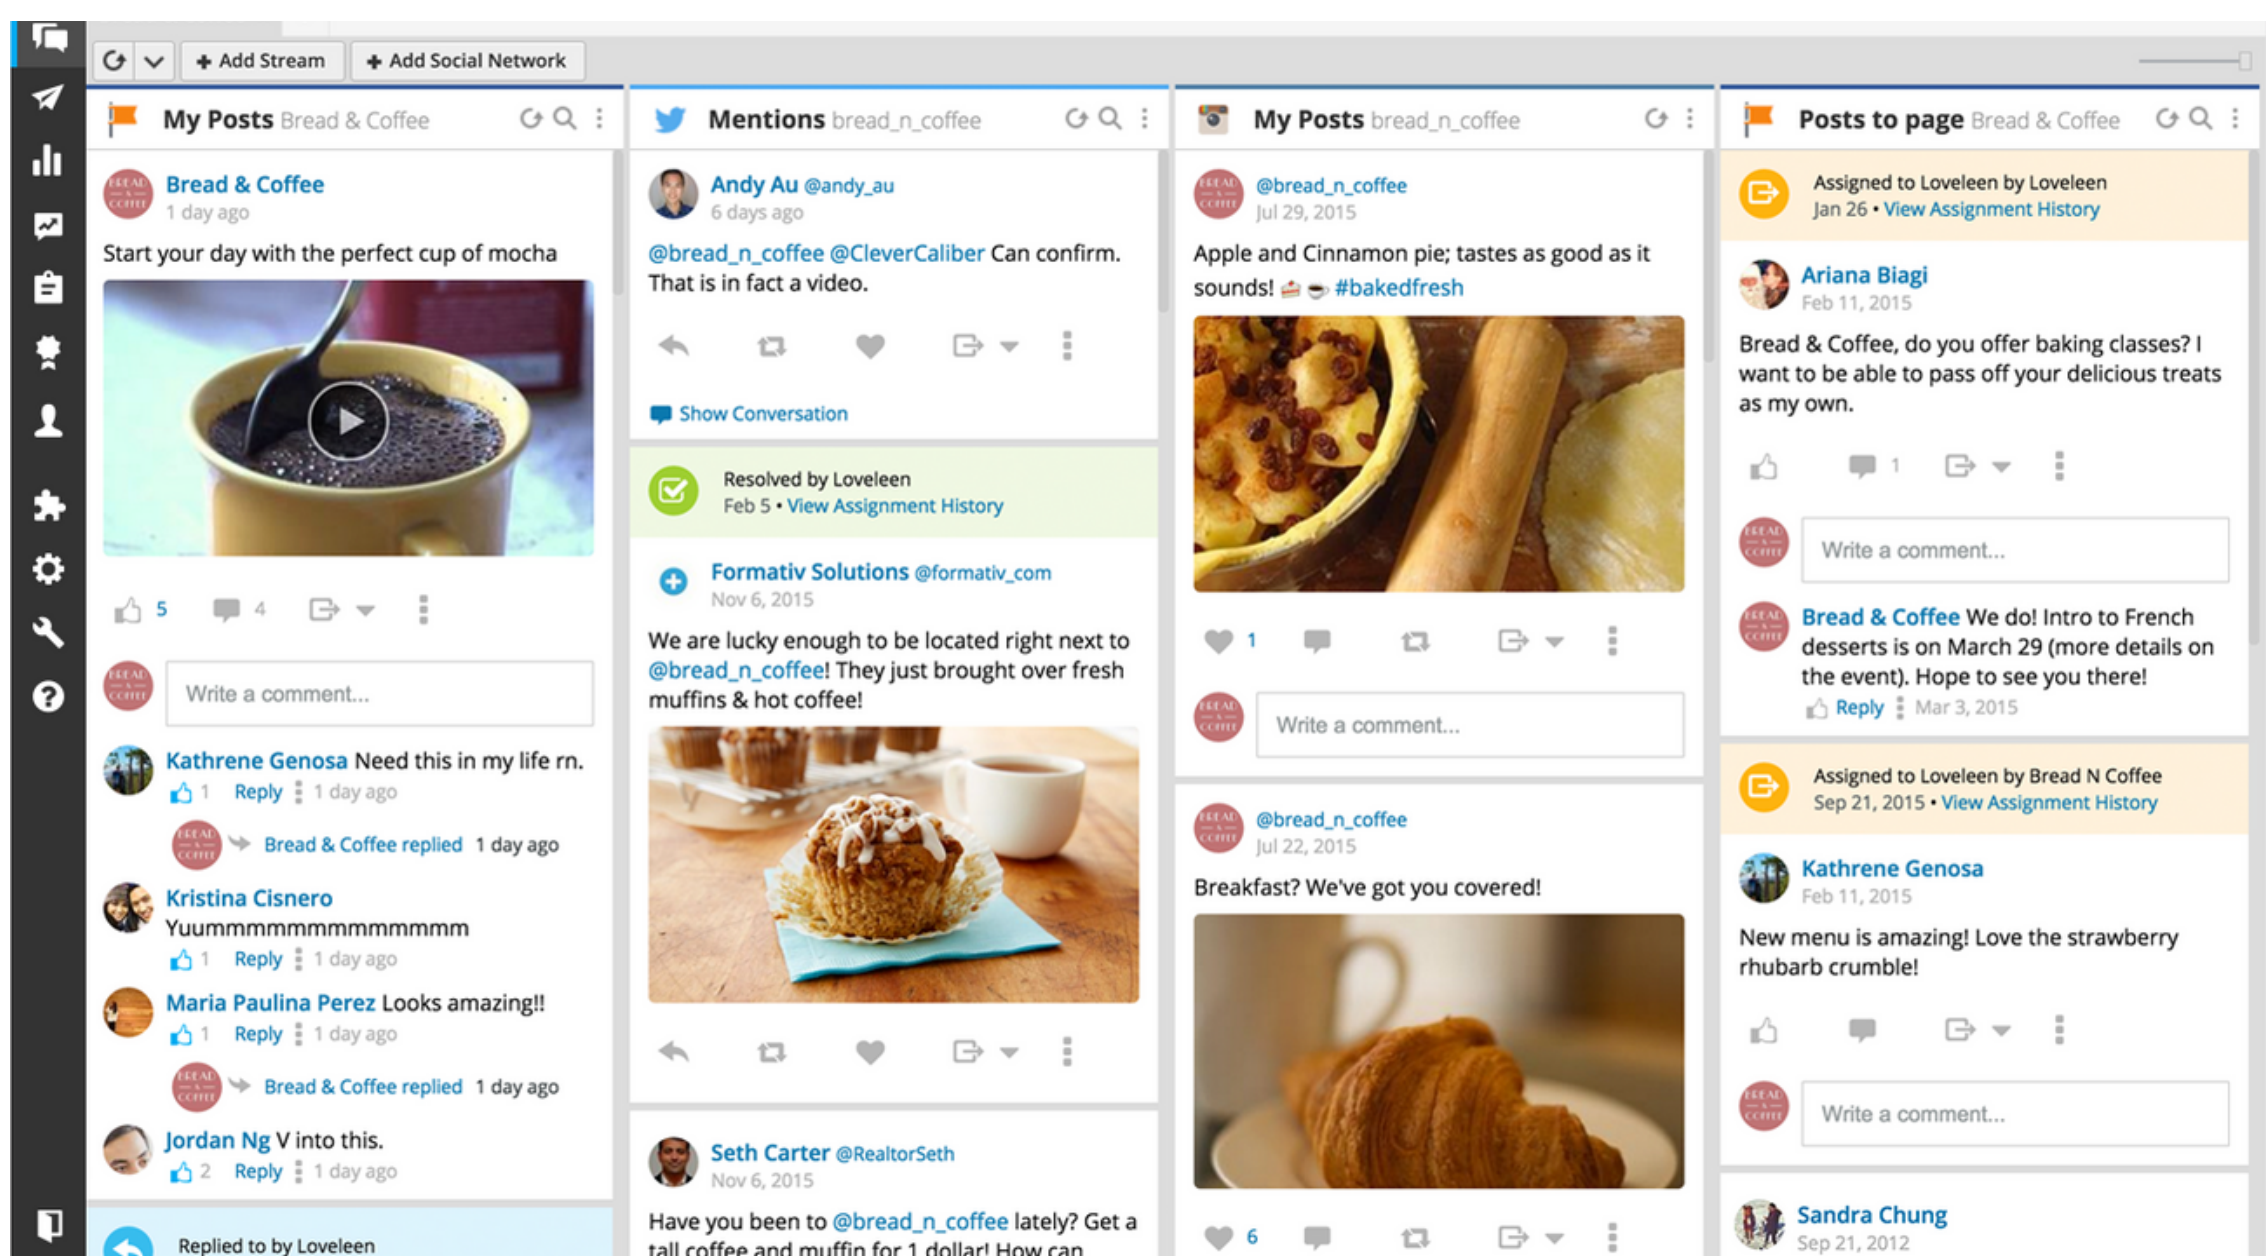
+ Add Stream
+ Add Social Network

My Posts Bread & Coffee

Bread & Coffee
1 day ago

Start your day with the perfect cup of mocha

5 4

Write a comment...

Kathrene Genosa Need this in my life rn.
1 Reply 1 day ago

Bread & Coffee replied 1 day ago

Kristina Cisnero
Yuummmmmmmmmmmm
1 Reply 1 day ago

Maria Paulina Perez Looks amazing!!
1 Reply 1 day ago

Bread & Coffee replied 1 day ago

Jordan Ng V into this.
2 Reply 1 day ago

Replied to by Loveleen

Mentions bread_n_coffee

Andy Au @andy_au
6 days ago

@bread_n_coffee @CleverCaliber Can confirm. That is in fact a video.

Show Conversation

Resolved by Loveleen
Feb 5 • View Assignment History

Formativ Solutions @formativ_com
Nov 6, 2015

We are lucky enough to be located right next to @bread_n_coffee! They just brought over fresh muffins & hot coffee!

Seth Carter @RealtorSeth
Nov 6, 2015

Have you been to @bread_n_coffee lately? Get a tall coffee and muffin for 1 dollar! How can

My Posts bread_n_coffee

@bread_n_coffee
Jul 29, 2015

Apple and Cinnamon pie; tastes as good as it sounds! #bakedfresh

1

Write a comment...

@bread_n_coffee
Jul 22, 2015

Breakfast? We've got you covered!

6

Posts to page Bread & Coffee

Assigned to Loveleen by Loveleen
Jan 26 • View Assignment History

Ariana Biagi
Feb 11, 2015

Bread & Coffee, do you offer baking classes? I want to be able to pass off your delicious treats as my own.

1

Write a comment...

Bread & Coffee We do! Intro to French desserts is on March 29 (more details on the event). Hope to see you there!
Reply Mar 3, 2015

Assigned to Loveleen by Bread N Coffee
Sep 21, 2015 • View Assignment History

Kathrene Genosa
Feb 11, 2015

New menu is amazing! Love the strawberry rhubarb crumble!

Write a comment...

Sandra Chung
Sep 21, 2012